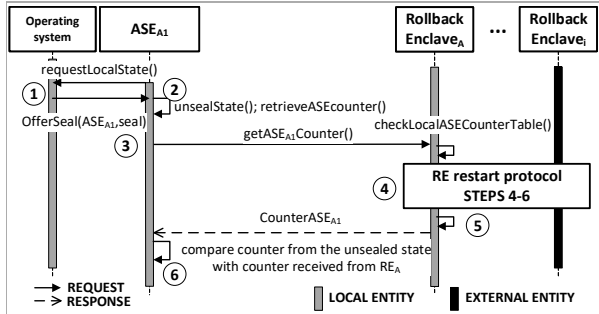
Operating system

$ASE_{A1}$

Rollback Enclave$_A$

...

Rollback Enclave$_i$

requestLocalState()

1

2

unsealState(); retrieveASEcounter()

OfferSeal($ASE_{A1}$,seal)

3

get$ASE_{A1}$Counter()

checkLocalASECounterTable()

4

RE restart protocol STEPS 4-6

Counter$ASE_{A1}$

5

compare counter from the unsealed state with counter received from $RE_A$

6

REQUEST

RESPONSE

LOCAL ENTITY

EXTERNAL ENTITY